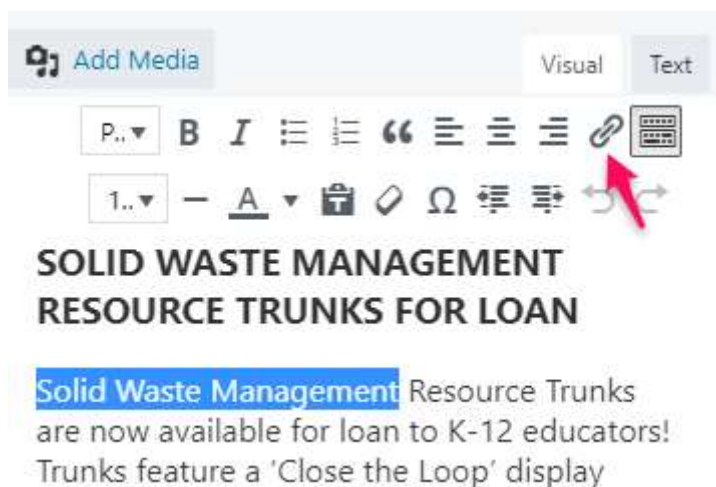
Add Media

Visual

Text

P..

1..

SOLID WASTE MANAGEMENT RESOURCE TRUNKS FOR LOAN

Solid Waste Management Resource Trunks are now available for loan to K-12 educators! Trunks feature a 'Close the Loop' display